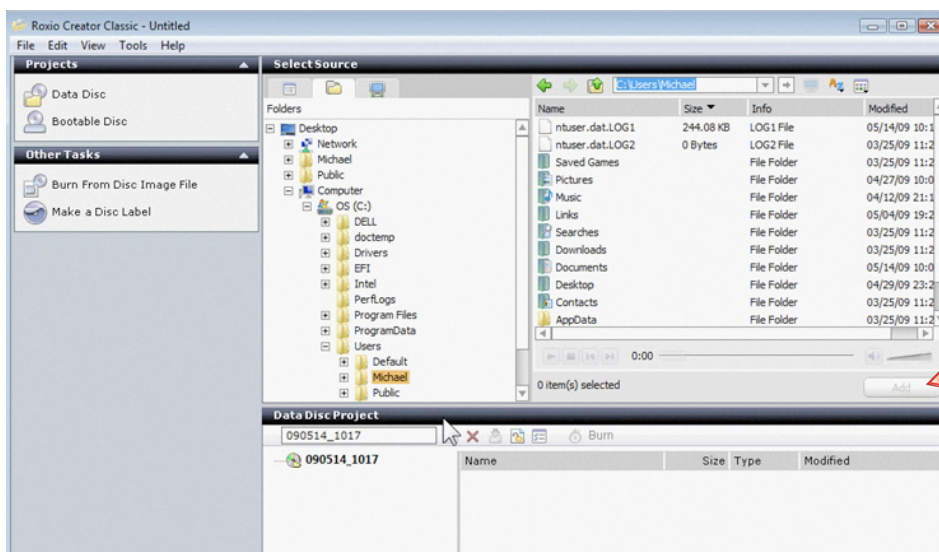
Roxio Creator Classic - Untitled

File Edit View Tools Help

Projects

Data Disc

Bootable Disc

Other Tasks

Burn From Disc Image File

Make a Disc Label

Select Source

Folders

Desktop
Network
Michael
Public
Computer
OS (C:)
DELL
doctemp
Drivers
EFI
Intel
PerfLogs
Program Files
ProgramData
Users
Default
Michael
Public

C:\Users\Michael

| Name | Size | Info | Modified |
|---|---|---|---|
| ntuser.dat.LOG1 | 244.08 KB | LOG1 File | 05/14/09 10:1 |
| ntuser.dat.LOG2 | 0 Bytes | LOG2 File | 03/25/09 11:2 |
| Saved Games | | File Folder | 03/25/09 11:2 |
| Pictures | | File Folder | 04/27/09 10:0 |
| Music | | File Folder | 04/12/09 21:1 |
| Links | | File Folder | 05/04/09 19:2 |
| Searches | | File Folder | 03/25/09 11:2 |
| Downloads | | File Folder | 03/25/09 11:2 |
| Documents | | File Folder | 05/14/09 10:0 |
| Desktop | | File Folder | 04/29/09 23:2 |
| Contacts | | File Folder | 03/25/09 11:2 |
| AppData | | File Folder | 03/25/09 11:2 |

0:00

0 item(s) selected

Add

Data Disc Project

090514_1017

Burn

090514_1017

| Name | Size | Type | Modified |
|---|---|---|---|